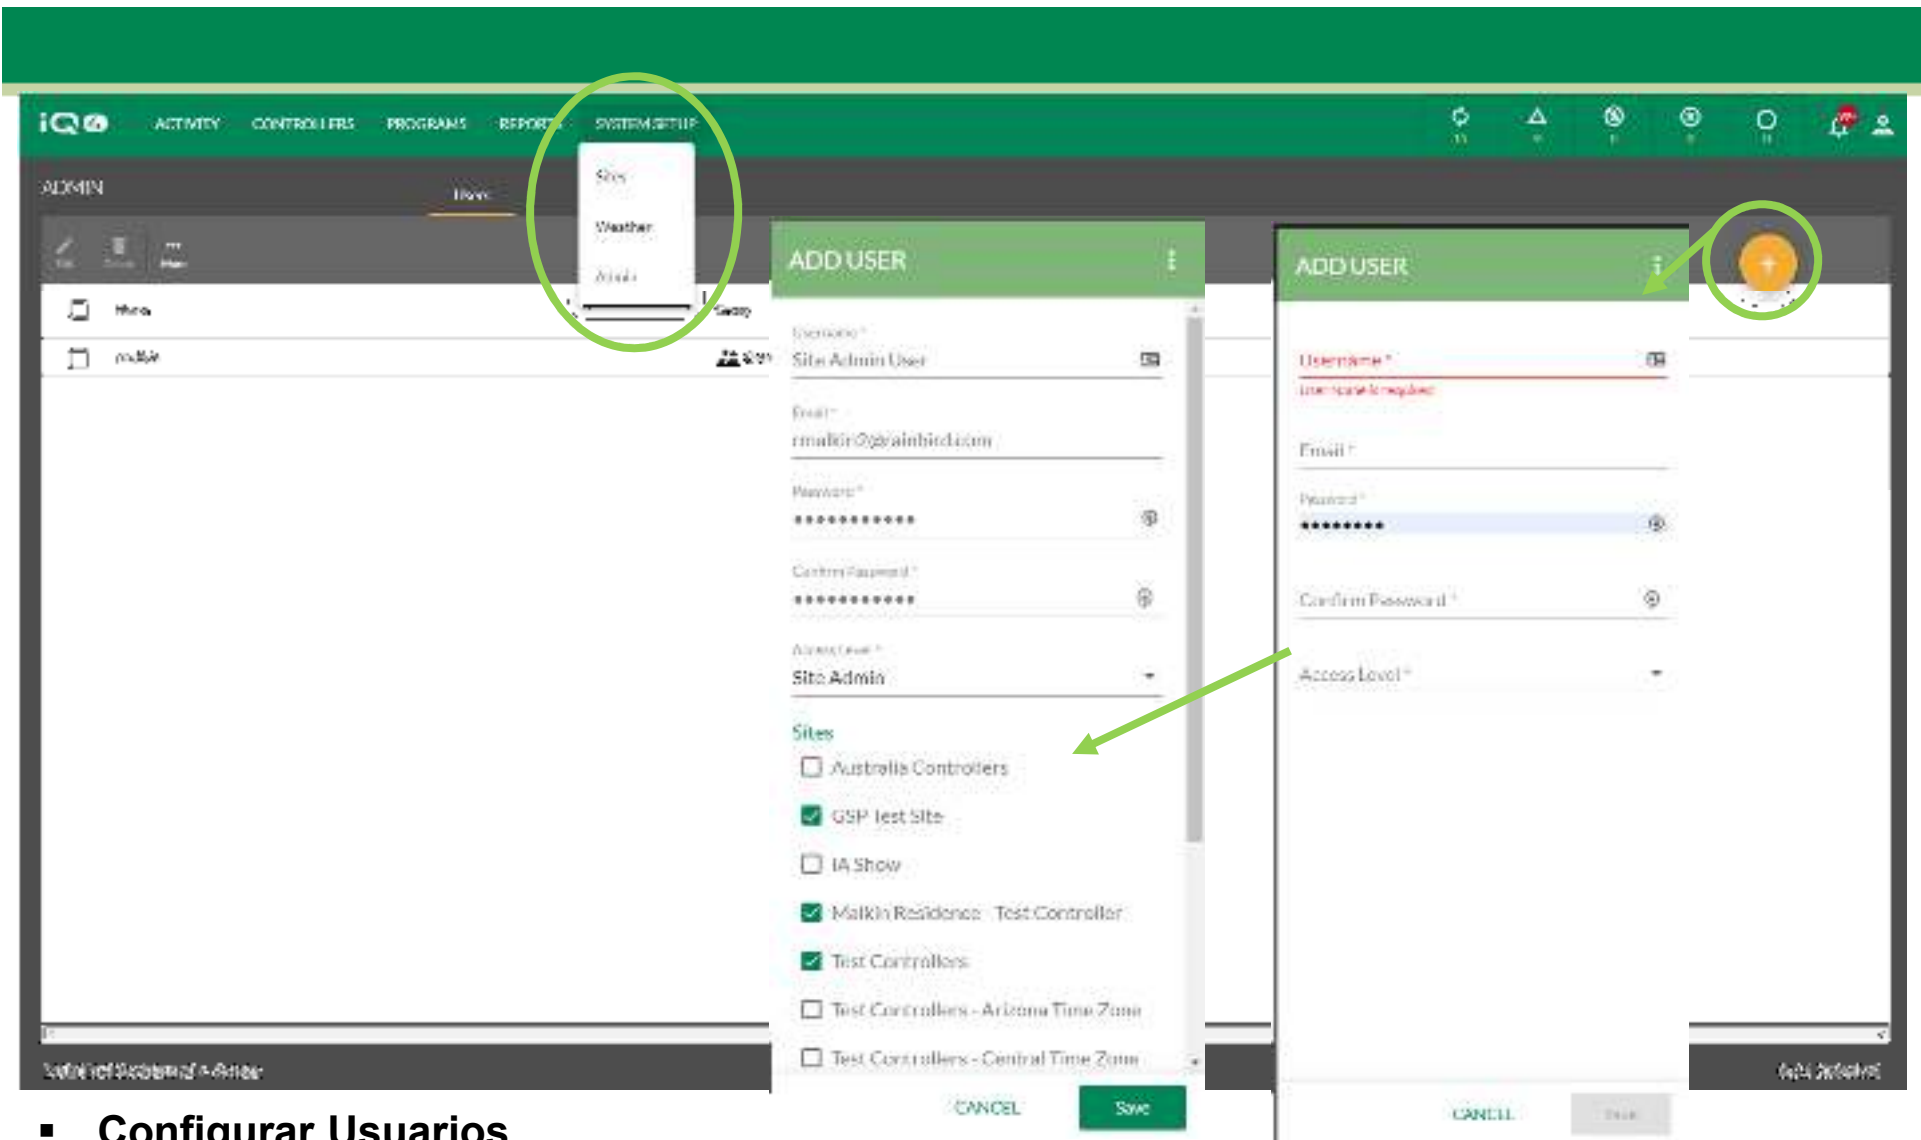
iQ ACTIVITY CONTROLLERS PROGRAMS REPORTS SYSTEM SETUP

Sites
Weather
Admin

ADMIN

Users

Name
mdkh

ADD USER

Username *
Site Admin User

Email *
rmalkin@rainbird.com

Password *
•••••••••••

Confirm Password *
•••••••••••

Access Level *
Site Admin

Sites
Australia Controllers
GSP Test Site
IA Show
Malkin Residence Test Controller
Test Controllers
Test Controllers - Arizona Time Zone
Test Controllers - Central Time Zone

CANCEL
Save

ADD USER

Username *
Username is required

Email *

Password *
•••••••••

Confirm Password *

Access Level *

CANCEL
Save

▪ Configurar Usuarios